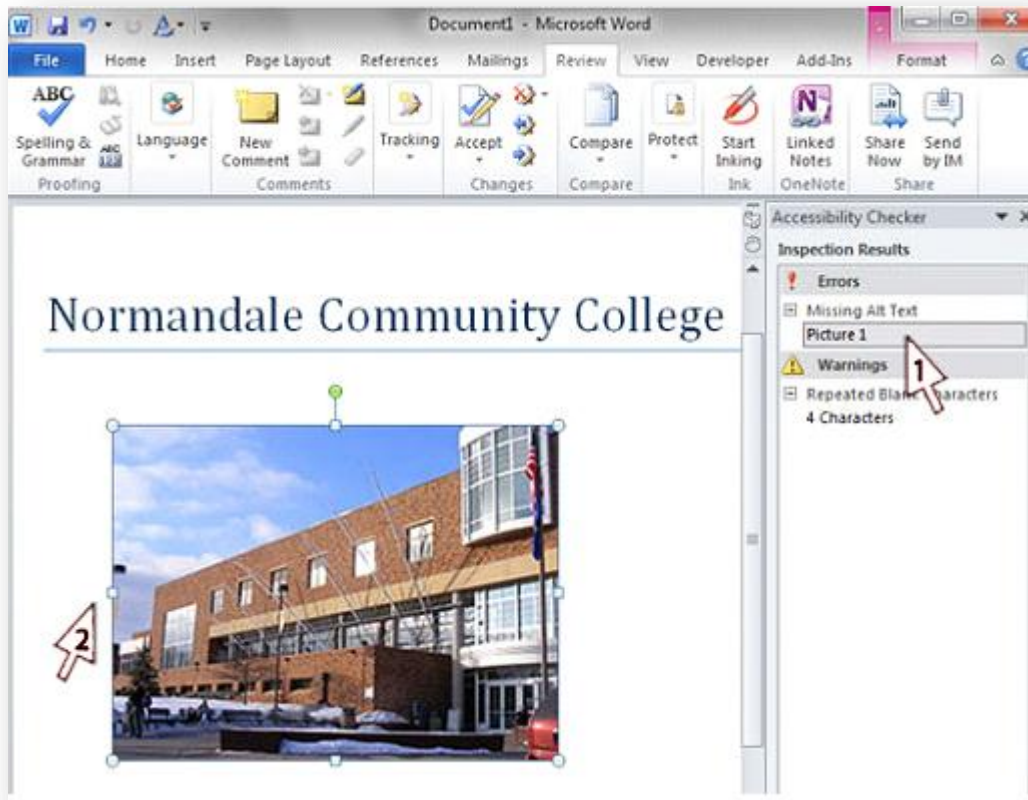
Document1 - Microsoft Word

File Home Insert Page Layout References Mailings Review View Developer Add-Ins Format

ABC
Spelling & Grammar
Language
New Comment
Tracking
Accept
Compare
Protect
Start Inking
Linked Notes
Share Now
Send by IM

Proofing Comments Changes Compare Ink OneNote Share

Accessibility Checker
Inspection Results
Errors
Missing Alt Text
Picture 1
Warnings
Repeated Blank Characters
4 Characters

1

Normandale Community College

2